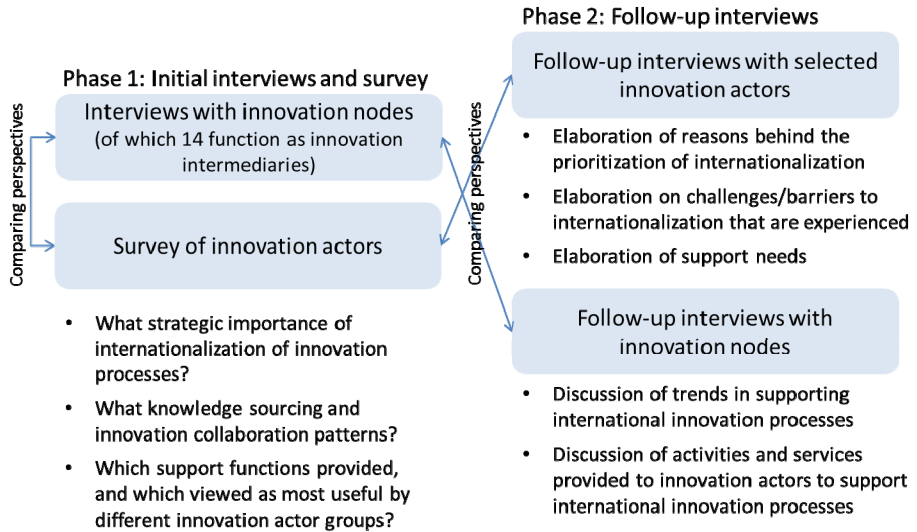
Phase 1: Initial interviews and survey

Comparing perspectives

Interviews with innovation nodes (of which 14 function as innovation intermediaries)

Survey of innovation actors

- What strategic importance of internationalization of innovation processes?
- What knowledge sourcing and innovation collaboration patterns?
- Which support functions provided, and which viewed as most useful by different innovation actor groups?

Comparing perspectives

Phase 2: Follow-up interviews

Follow-up interviews with selected innovation actors

- Elaboration of reasons behind the prioritization of internationalization
- Elaboration on challenges/barriers to internationalization that are experienced
- Elaboration of support needs

Follow-up interviews with innovation nodes

- Discussion of trends in supporting international innovation processes
- Discussion of activities and services provided to innovation actors to support international innovation processes